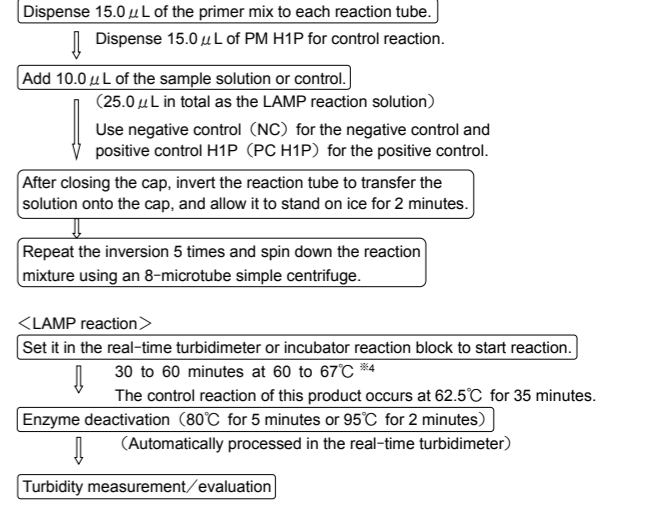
Dispense 15.0 $\mu$L of the primer mix to each reaction tube.

Dispense 15.0 $\mu$L of PM H1P for control reaction.

Add 10.0 $\mu$L of the sample solution or control.

(25.0 $\mu$L in total as the LAMP reaction solution)

Use negative control (NC) for the negative control and positive control H1P (PC H1P) for the positive control.

After closing the cap, invert the reaction tube to transfer the solution onto the cap, and allow it to stand on ice for 2 minutes.

Repeat the inversion 5 times and spin down the reaction mixture using an 8-microtube simple centrifuge.

<LAMP reaction>

Set it in the real-time turbidimeter or incubator reaction block to start reaction.

30 to 60 minutes at 60 to 67℃ ※4

The control reaction of this product occurs at 62.5℃ for 35 minutes.

Enzyme deactivation (80℃ for 5 minutes or 95℃ for 2 minutes)

(Automatically processed in the real-time turbidimeter)

Turbidity measurement/evaluation